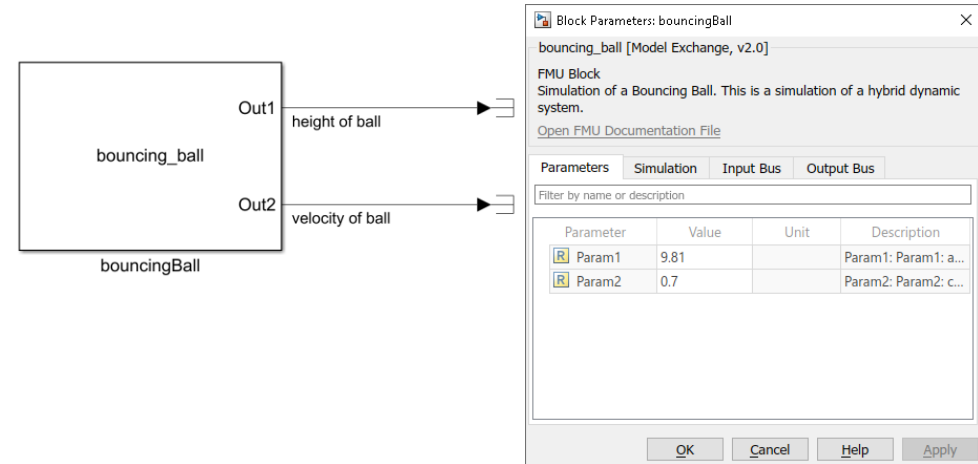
bouncing_ball

Out1

Out2

height of ball

velocity of ball

bouncingBall

Block Parameters: bouncingBall

bouncing_ball [Model Exchange, v2.0]

FMU Block

Simulation of a Bouncing Ball. This is a simulation of a hybrid dynamic system.

Open FMU Documentation File

Parameters | Simulation | Input Bus | Output Bus

Filter by name or description

| Parameter | Value | Unit | Description |
|---|---|---|---|
| R Param1 | 9.81 | | Param1: Param1: a... |
| R Param2 | 0.7 | | Param2: Param2: c... |

OK | Cancel | Help | Apply